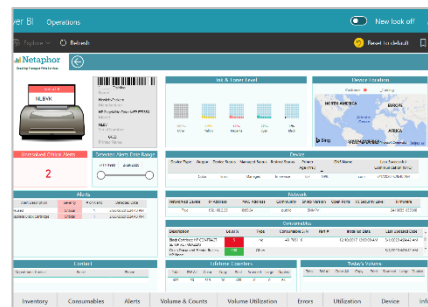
ver BI Operations

New look off

Explore Refresh

Reset to default

Netaphor

Ink & Toner Level

Device Location

NORTH AMERICA

EUROPE

SOUTH AMERICA

AFRICA

Unresolved Critical Alerts

2

Severity Alert Error Range

Alerts

Device

Network

Consumables

Contact

Lifetime Counters

Today's Volume

Inventory Consumables Alerts Volume & Counts Volume Utilization Errors Utilization Device Inf